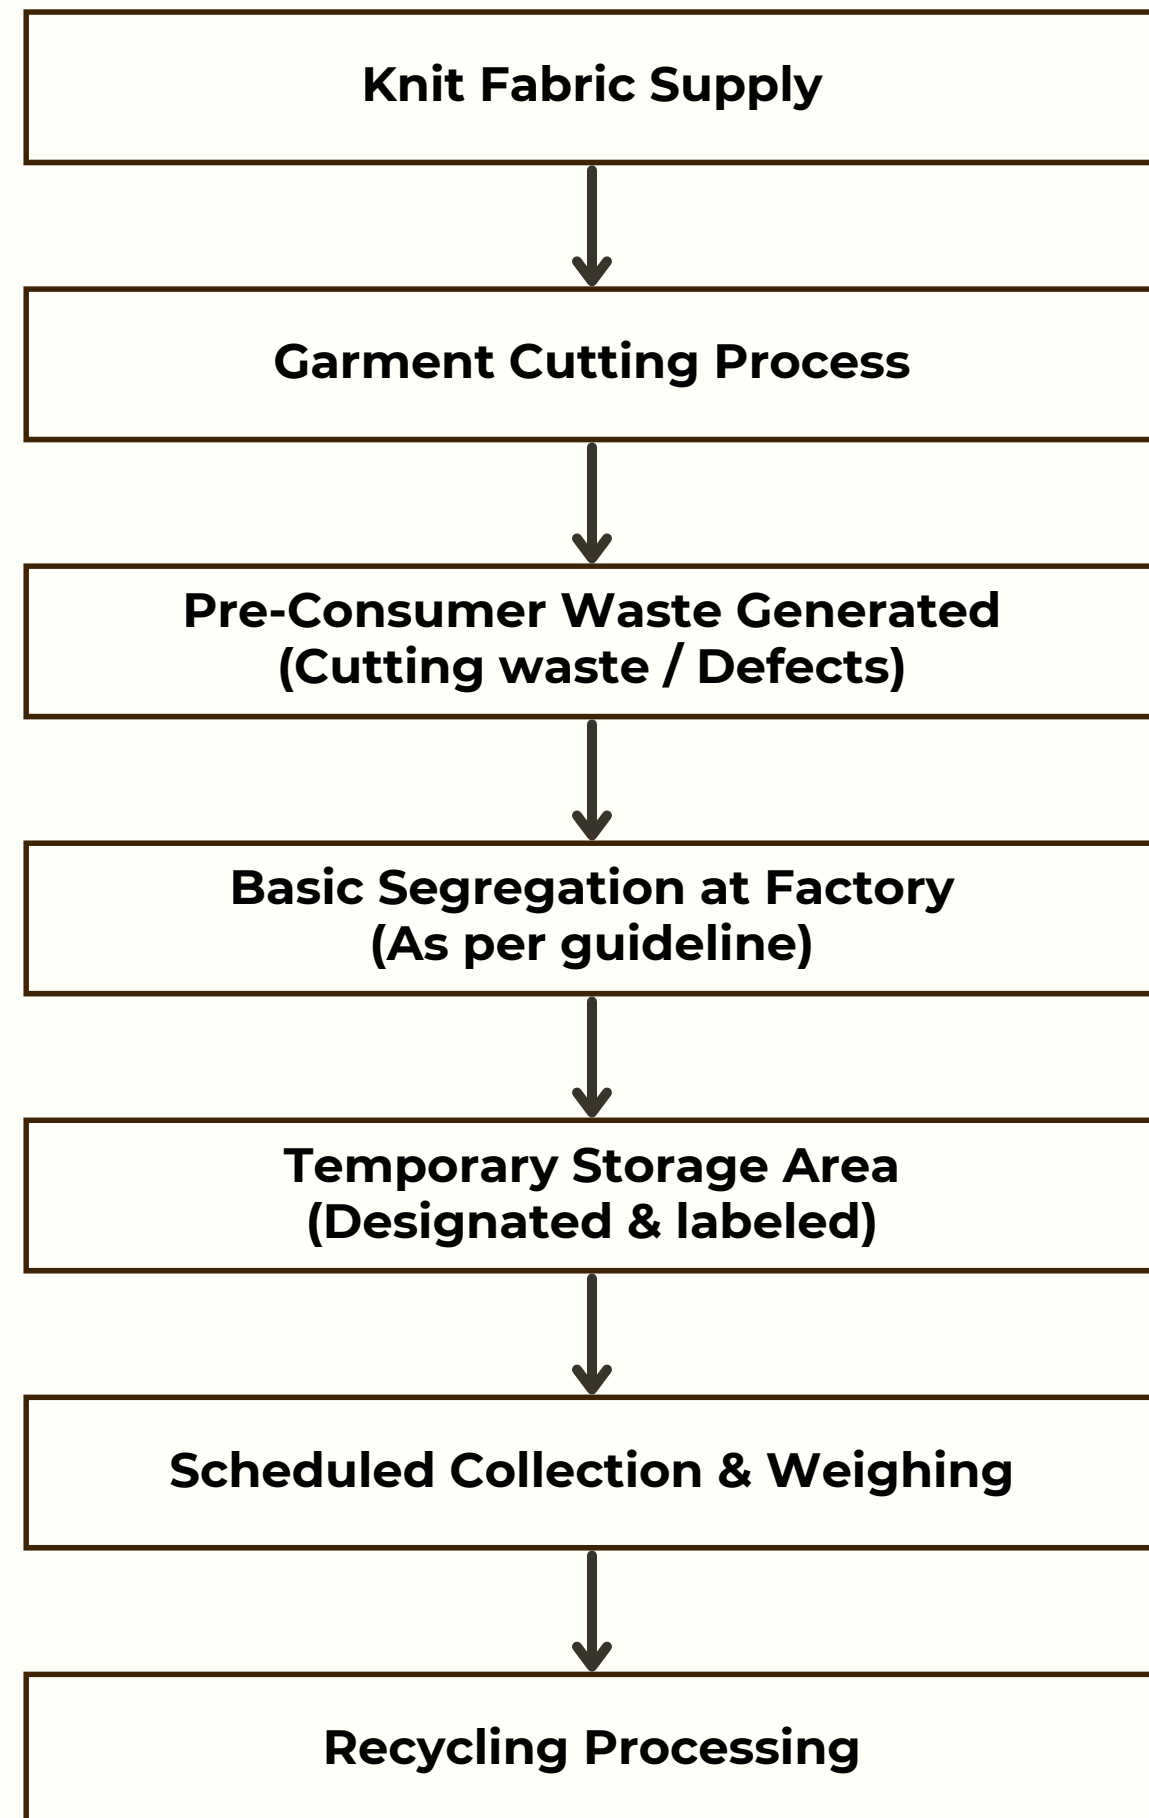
Knit Fabric Supply

Garment Cutting Process

Pre-Consumer Waste Generated
(Cutting waste / Defects)

Basic Segregation at Factory
(As per guideline)

Temporary Storage Area
(Designated & labeled)

Scheduled Collection & Weighing

Recycling Processing